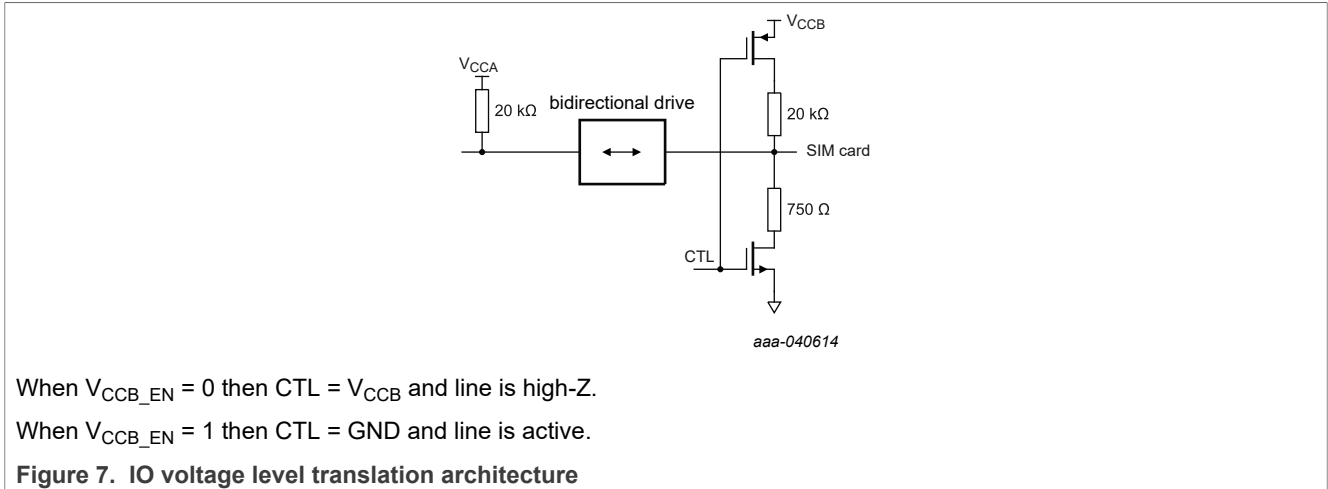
$V_{CCB}$

$V_{CCA}$

20 kΩ

bidirectional drive

20 kΩ

SIM card

750 Ω

CTL

aaa-040614

When $V_{CCB\_EN}$ = 0 then CTL = $V_{CCB}$ and line is high-Z.

When $V_{CCB\_EN}$ = 1 then CTL = GND and line is active.

**Figure 7. IO voltage level translation architecture**